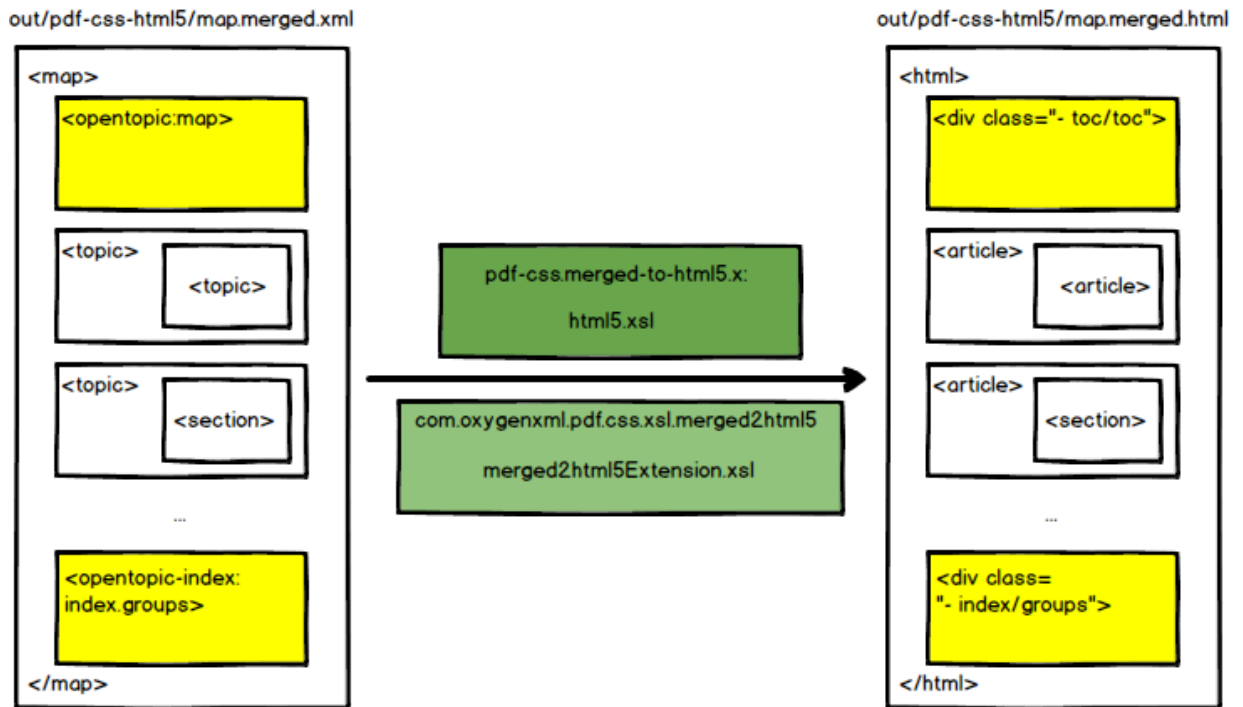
out/pdf-css-html5/map.merged.xml

<map>

<opentopic:map>

<topic>

<topic>

<topic>

<section>

...

<opentopic-index:
index.groups>

</map>

pdf-css.merged-to-html5.x:

html5.xsl

com.oxygenxml.pdf.css.xsl.merged2html5

merged2html5Extension.xsl

out/pdf-css-html5/map.merged.html

<html>

<div class="- toc/toc">

<article>

<article>

<article>

<section>

...

<div class=
"- index/groups">

</html>